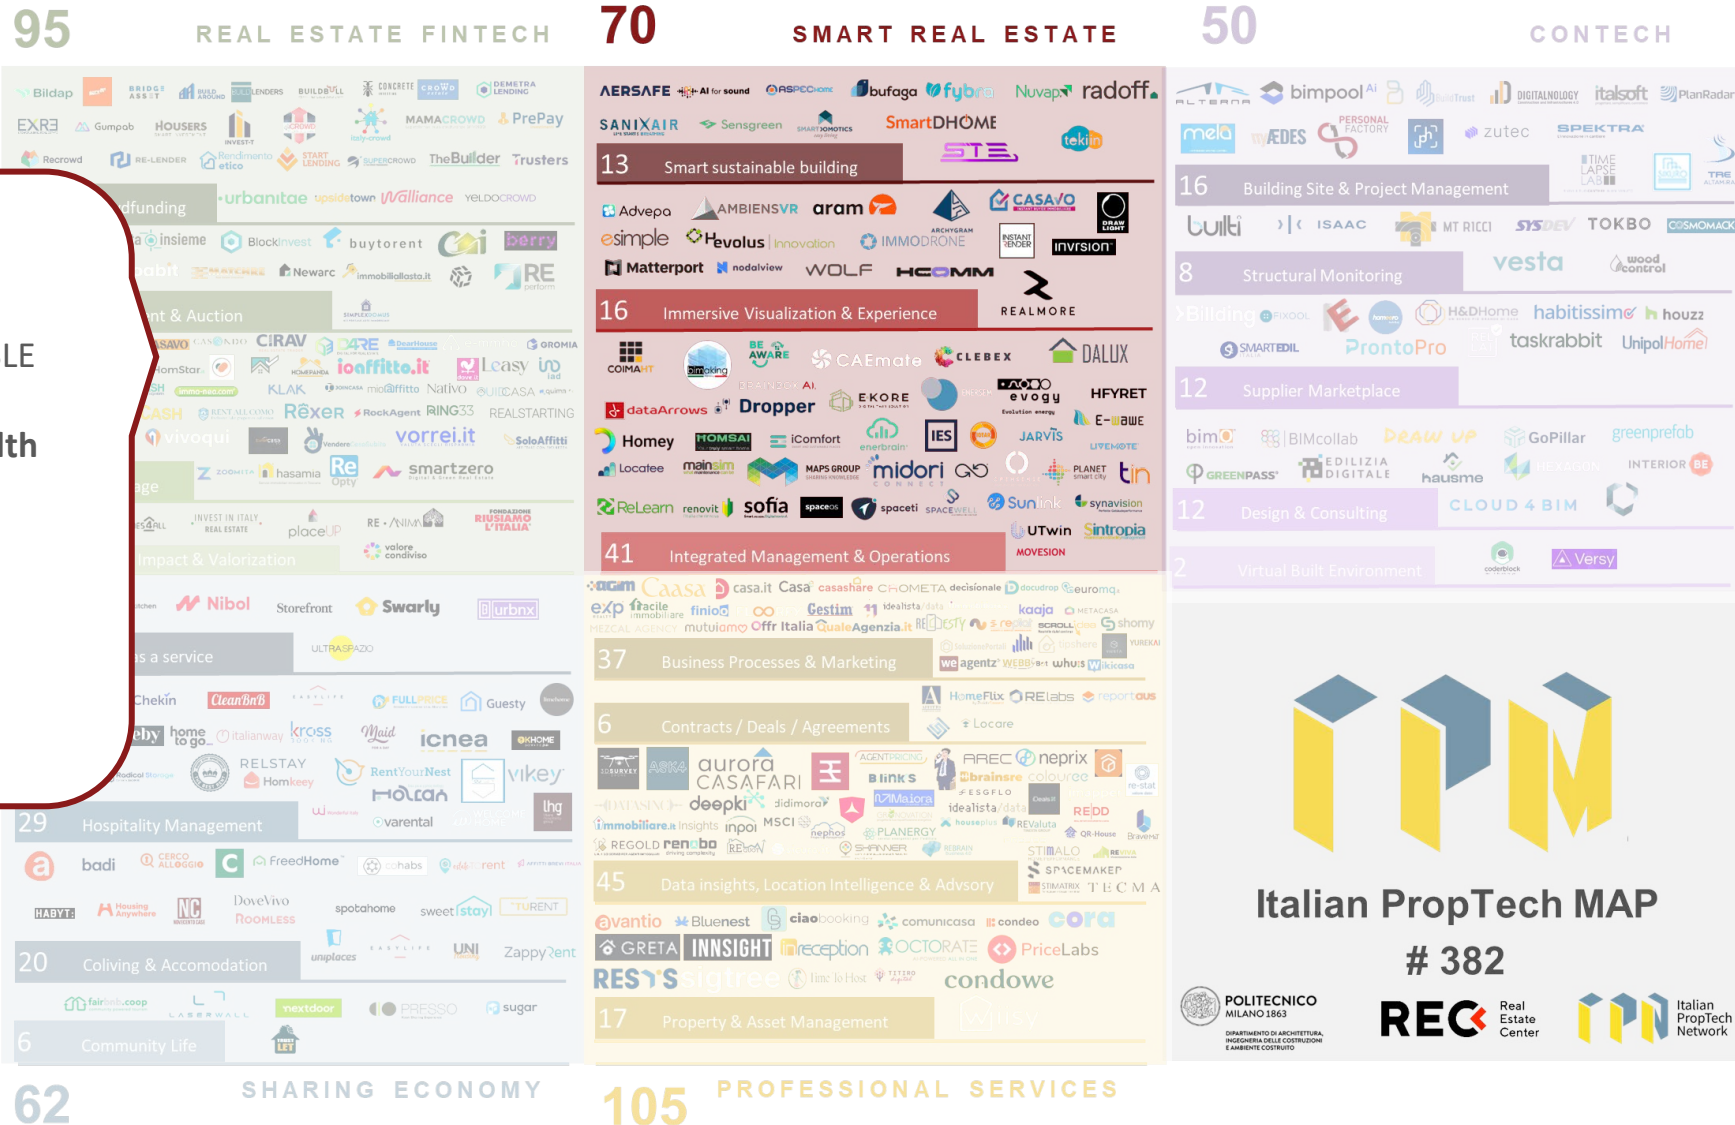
95 REAL ESTATE FINTECH

70 SMART REAL ESTATE

50 CONTECH

Bildap BRIDGE ASSET BUILDAROUND BUILD LENDERS BUILDEVILL CONCRETE CROWD DEMETRA LENDING

EXR3 Gumpob HOUSERS INVEST-T MAMACROWD PrePay

Recrowd RE-LENDER Rendimento etico START LENDING SUPERCROWD TheBuilder Trusters

dfunding urbanitae upsidetown Walliance YELDOCROWD

insieme Blockinvest buytorent berry

Newarc immobiliallasta.it RE

nt & Auction SIMPLEX

CIRAV D4RE GROMIA

ioaffitto.it Leasy

KLAK moiaffitto Nativo REALSTARTING

Rexer RockAgent RING33 SoloAffitti

vivoqui vorrei.it

hasamia Re Opty smartzero

ge

INVEST IN ITALY REAL ESTATE placeUP RISIAMO L'ITALIA

Impact & Valorization valore condiviso

Nibol Storefront Swarly urbnx

s a service ULTRASPAZIO

Chekin CleanBnB FULLPRICE Guesty

home to go italianway kross Maid icnea

RELSTAY Homkeey RentYourNest vikey Holidu lhg

varental

29 Hospitality Management

badi CERCOALLOGGIO FreedHome cohabs

HABYT Housing Anywhere NC DoveVivo ROOMLESS spotahome sweetstay TURENT

20 Coliving & Accomodation unplaces UNI Zappyrent

fairbnb.coop LABERWALL nextdoor PRESSO sugar

6 Community Life

62 SHARING ECONOMY

LE

th

AERSAFE AI for sound ASPECHOME bufaga fybra Nuvap radoff

SANIXAIR Sensgreen SMARTHOMATICS SmartDHOME STE tekin

13 Smart sustainable building

Advepa AMBIENSVR aram CASAVO

esimple Hevolus Innovation IMMODRONE INSTANT RENDER invrsion ARCHYGRAM DRAW LIGHT

Matterport nodalview WOLF HCOMM

16 Immersive Visualization & Experience REALMORE

COIMA HT bimoking BE AWARE CAEmate CLEBEX DALUX

dataArrows Dropper EKORE evogy HFYRET

Homey HOMSAI iComfort enerbrain IES JARVIS E-wave

Locatee mainsim MAPS GROUP midori PLANET tin

ReLearn renovit sofia spaceos spaceti SPACEWELL SunLink synavision

UTwin Sintropia MOVESION

41 Integrated Management & Operations

Caasa casa.it Casa casashare CHOMETA decisionale docudrop euroma

exp facile immobiliare finiol Gestim idealista kaaja METACASA

mutuiamo Offr Italia QualeAgenzia.it REDESTY scroll shomy

YUREKAI we agentz WEBBS whuis Wikicasa

37 Business Processes & Marketing

HomeFlix RElabs reportous

6 Contracts / Deals / Agreements Locare

aurora CASAFARI AGENTPRICING AREC neprix

Blinks brainsre colouree

deepki dimora Majora ESGFLO

immobiliare.it insights inpoi MSCI idealista/data REDD REValuta

REGOLD renobo nephos PLANERGY QR-House

SHANNER STIMALO SPACEMAKER STIMATRIX TECMA

45 Data insights, Location Intelligence & Advsory

avantio Bluenest ciaobooking comunicasa condeo cora

GRETA INNSIGHT reception OCTORATE PriceLabs

RESYS Time to Host condowe

17 Property & Asset Management

105 PROFESSIONAL SERVICES

ALTERRA bimpool AI BuildTrust DIGITALNOLOGY italsoft PlanRadar

mela EDES PERSONAL FACTORY zutec SPEKTRA

TIME LAPSE LAB TRE

16 Building Site & Project Management

builti ISAAC MT RICCI SYSDEV TOKBO COSMOMAC

8 Structural Monitoring vesta wood control

Billding FIXOOL H&DHome habitissimo houzz

SMARTEDIL ProntoPro taskrabbit UnipolHome

12 Supplier Marketplace

bim BIMcollab DRAW UP GoPillar greenprefab

GREENPASS EDILIZIA DIGITALE hausme INTERIOR BE

12 Design & Consulting CLOUD 4 BIM

2 Virtual Built Environment coderblock Versy

Italian PropTech MAP

# 382

POLITECNICO MILANO 1863 DIPARTIMENTO DI ARCHITETTURA, INGEGNERIA DELLE COSTRUZIONI E AMBIENTE COSTRUITO

REC Real Estate Center

Italian PropTech Network